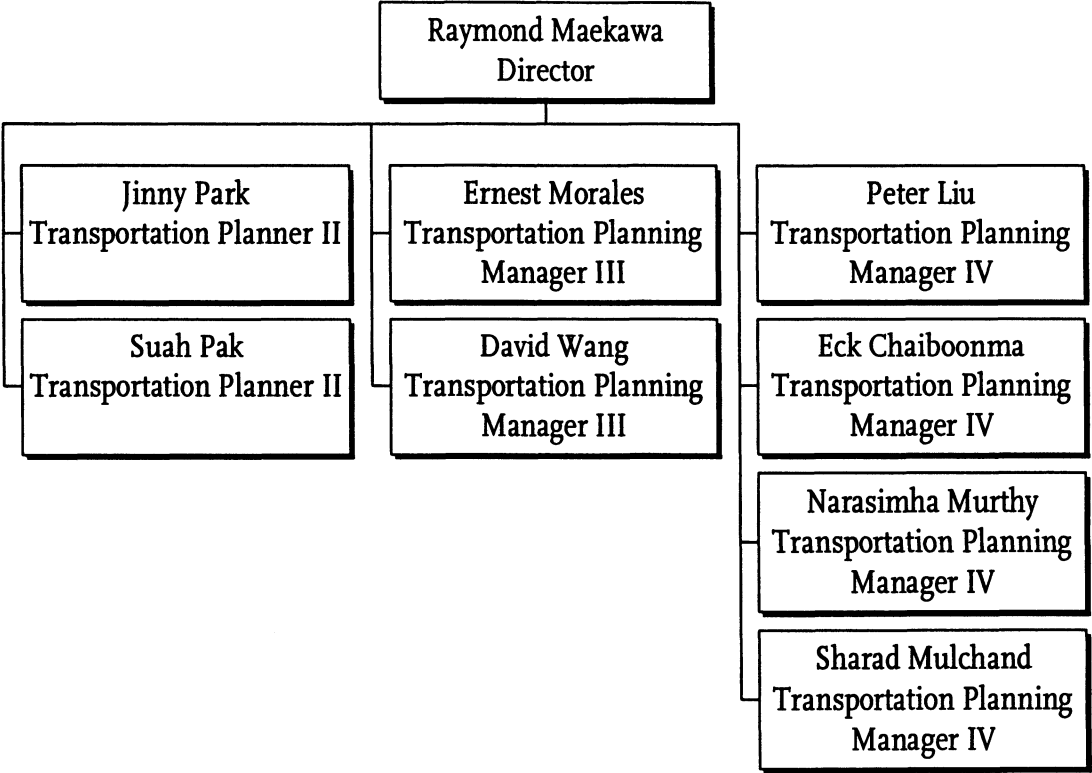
Raymond Maekawa
Director

Jinny Park
Transportation Planner II

Suah Pak
Transportation Planner II

Ernest Morales
Transportation Planning Manager III

David Wang
Transportation Planning Manager III

Peter Liu
Transportation Planning Manager IV

Eck Chaiboonma
Transportation Planning Manager IV

Narasimha Murthy
Transportation Planning Manager IV

Sharad Mulchand
Transportation Planning Manager IV